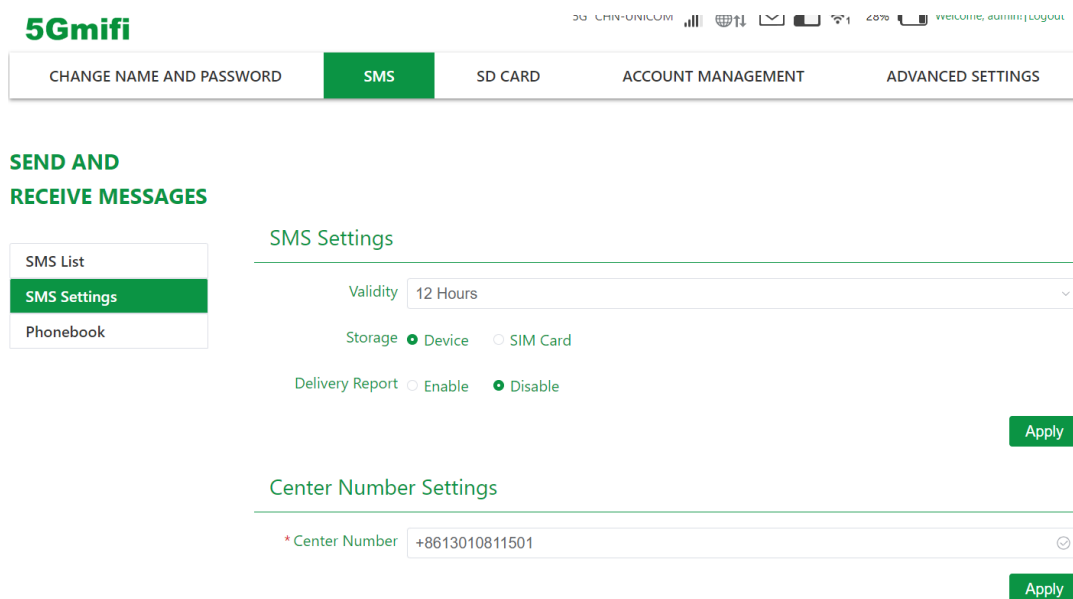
5Gmifi

5G CHN-UNICOM 1 28% Welcome, admin! | Logout

CHANGE NAME AND PASSWORD SMS SD CARD ACCOUNT MANAGEMENT ADVANCED SETTINGS

SEND AND RECEIVE MESSAGES

SMS List
SMS Settings
Phonebook

SMS Settings

Validity 12 Hours

Storage Device SIM Card

Delivery Report Enable Disable

Apply

Center Number Settings

* Center Number +8613010811501

Apply